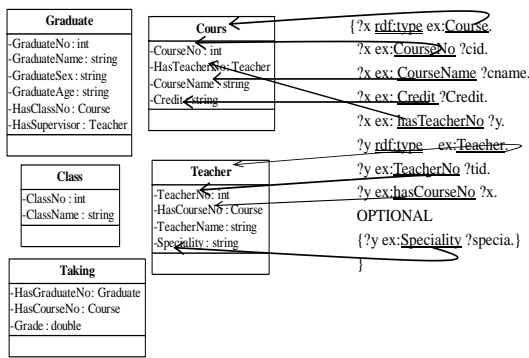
Graduate
-GraduateNo : int
-GraduateName : string
-GraduateSex : string
-GraduateAge : string
-HasClassNo : Course
-HasSupervisor : Teacher

Class
-ClassNo : int
-ClassName : string

Taking
-HasGraduateNo: Graduate
-HasCourseNo : Course
-Grade : double

Cours
-CourseNo : int
-HasTeacherNo: Teacher
-CourseName : string
-Credit : string

Teacher
-TeacherNo: int
-HasCourseNo : Course
-TeacherName: string
-Speciality : string

{?x rdf:type ex:Course.
?x ex:CourseNo ?cid.
?x ex: CourseName ?cname.
?x ex: Credit ?Credit.
?x ex: hasTeacherNo ?y.
?y rdf:type ex:Teacher.
?y ex:TeacherNo ?tid.
?y ex:hasCourseNo ?x.
OPTIONAL
{?y ex:Speciality ?specia.}
}